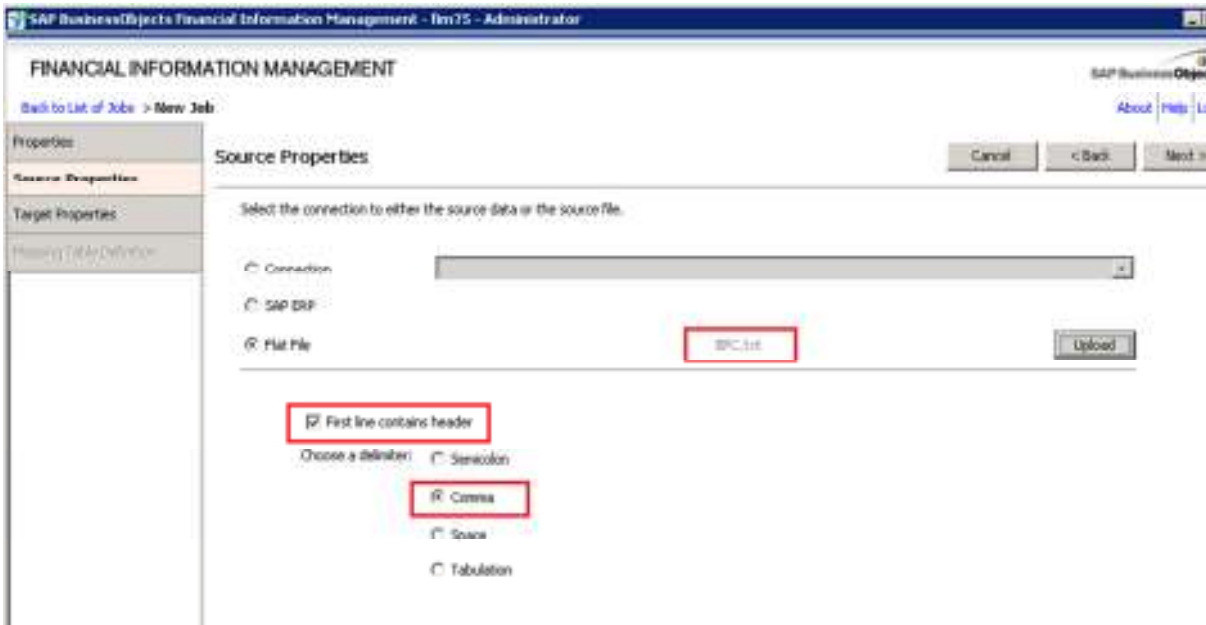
SAP BusinessObjects Financial Information Management - fim75 - Administrator

FINANCIAL INFORMATION MANAGEMENT

SAP BusinessObjects

Back to List of Jobs > New Job

About | Help | L

Properties

Source Properties

Target Properties

Mapping Table Definition

Source Properties

Cancel

< Back

Next >

Select the connection to either the source data or the source file.

Connection

SAP ERP

Flat File

BPC.txt

Upload

First line contains header

Choose a delimiter:

Semicolon

Comma

Space

Tabulation